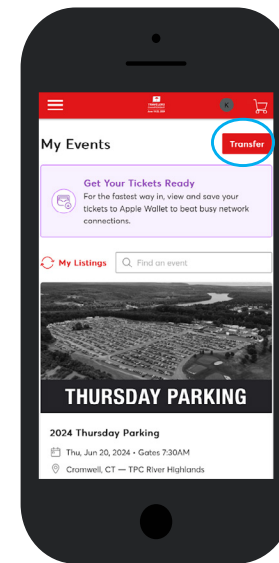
My Events

Transfer

Get Your Tickets Ready

For the fastest way in, view and save your tickets to Apple Wallet to beat busy network connections.

My Listings

Find an event

THURSDAY PARKING

2024 Thursday Parking

Thu, Jun 20, 2024 • Gates 7:30AM

Cromwell, CT — TPC River Highlands